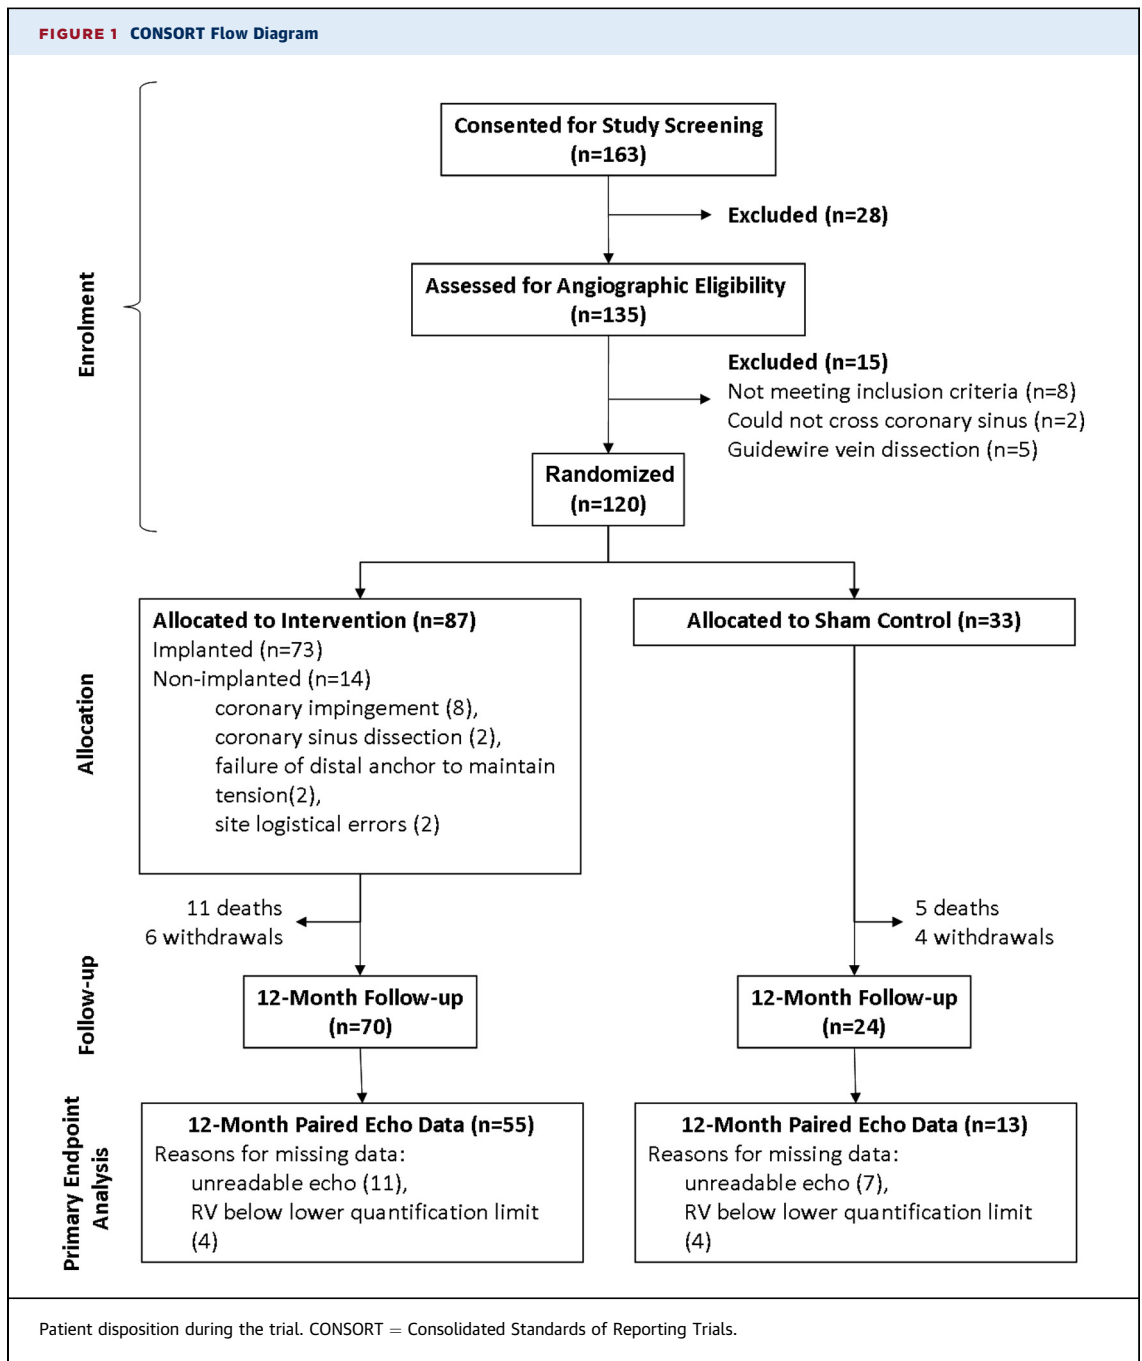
FIGURE 1 CONSORT Flow Diagram

Enrolment

Consented for Study Screening (n=163)

Excluded (n=28)

Assessed for Angiographic Eligibility (n=135)

Excluded (n=15)
Not meeting inclusion criteria (n=8)
Could not cross coronary sinus (n=2)
Guidewire vein dissection (n=5)

Randomized (n=120)

Allocation

Allocated to Intervention (n=87)
Implanted (n=73)
Non-implanted (n=14)
coronary impingement (8),
coronary sinus dissection (2),
failure of distal anchor to maintain tension(2),
site logistical errors (2)

Allocated to Sham Control (n=33)

Follow-up

11 deaths
6 withdrawals

5 deaths
4 withdrawals

12-Month Follow-up (n=70)

12-Month Follow-up (n=24)

Primary Endpoint Analysis

12-Month Paired Echo Data (n=55)
Reasons for missing data:
unreadable echo (11),
RV below lower quantification limit (4)

12-Month Paired Echo Data (n=13)
Reasons for missing data:
unreadable echo (7),
RV below lower quantification limit (4)

Patient disposition during the trial. CONSORT = Consolidated Standards of Reporting Trials.